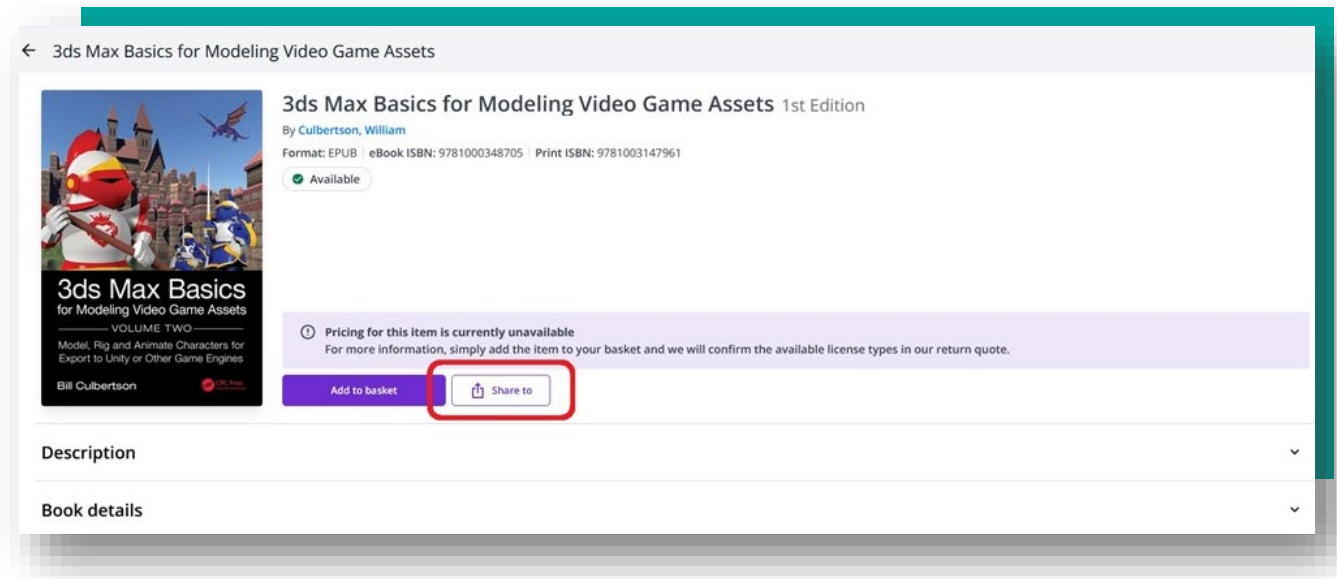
← 3ds Max Basics for Modeling Video Game Assets

3ds Max Basics
for Modeling Video Game Assets
VOLUME TWO
Model, Rig and Animate Characters for Export to Unity or Other Game Engines
Bill Culbertson
CRC Press

3ds Max Basics for Modeling Video Game Assets 1st Edition

By Culbertson, William

Format: EPUB | eBook ISBN: 9781000348705 | Print ISBN: 9781003147961

Available

Pricing for this item is currently unavailable
For more information, simply add the item to your basket and we will confirm the available license types in our return quote.

Add to basket

Share to

Description

Book details